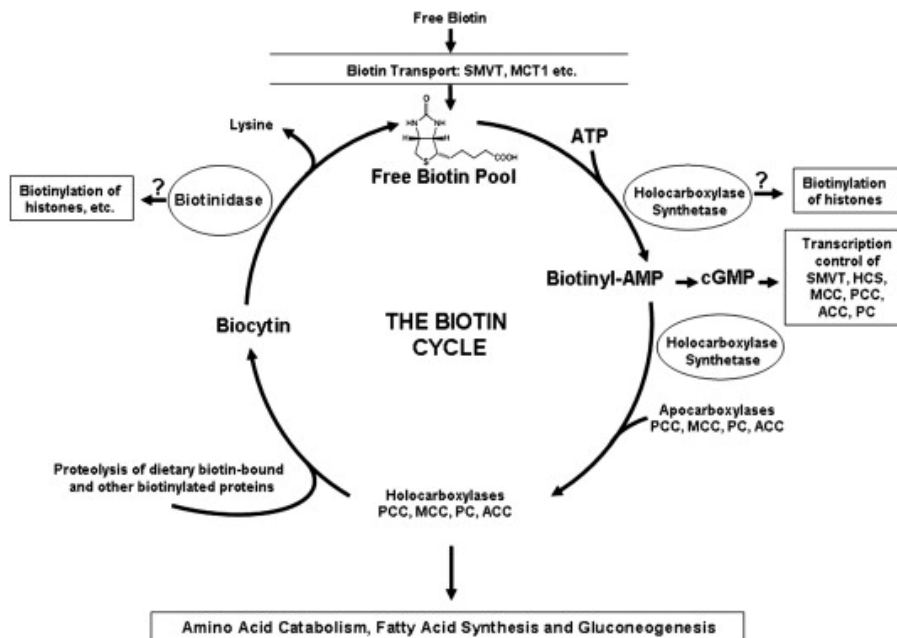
Free Biotin

Biotin Transport: SMVT, MCT1 etc.

O
HN NH
H H
S COOH

Free Biotin Pool

Lysine

?

Biotinylation of histones, etc.

Biotinidase

ATP

Holocarboxylase Synthetase

?

Biotinylation of histones

Biotinyl-AMP

cGMP

Transcription control of SMVT, HCS, MCC, PCC, ACC, PC

Biocytin

THE BIOTIN CYCLE

Holocarboxylase Synthetase

Apocarboxylases PCC, MCC, PC, ACC

Proteolysis of dietary biotin-bound and other biotinylated proteins

Holocarboxylases PCC, MCC, PC, ACC

Amino Acid Catabolism, Fatty Acid Synthesis and Gluconeogenesis